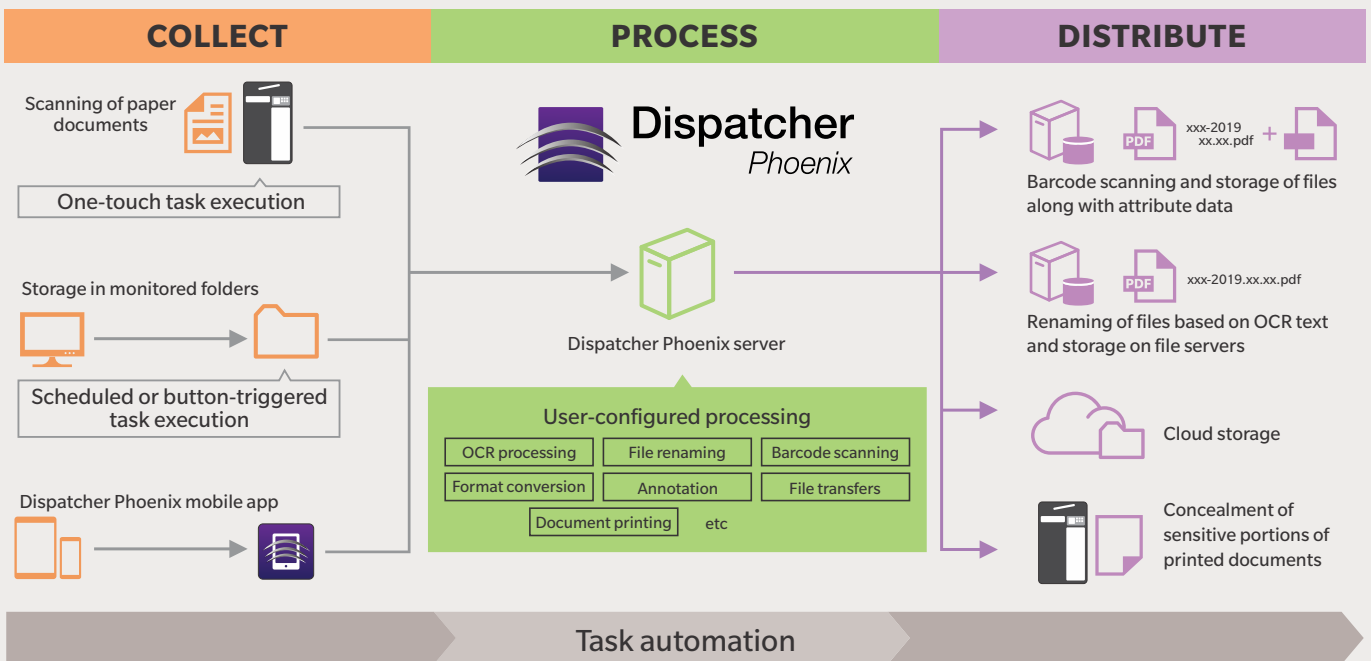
COLLECT

PROCESS

DISTRIBUTE

Scanning of paper documents

One-touch task execution

Storage in monitored folders

Scheduled or button-triggered task execution

Dispatcher Phoenix mobile app

Dispatcher Phoenix

Dispatcher Phoenix server

User-configured processing

| OCR processing | File renaming | Barcode scanning |
|---|---|---|
| Format conversion | Annotation | File transfers |
| Document printing | etc | |

PDF xxx-2019 xx.xx.pdf +

Barcode scanning and storage of files along with attribute data

PDF xxx-2019.xx.xx.pdf

Renaming of files based on OCR text and storage on file servers

Cloud storage

Concealment of sensitive portions of printed documents

Task automation